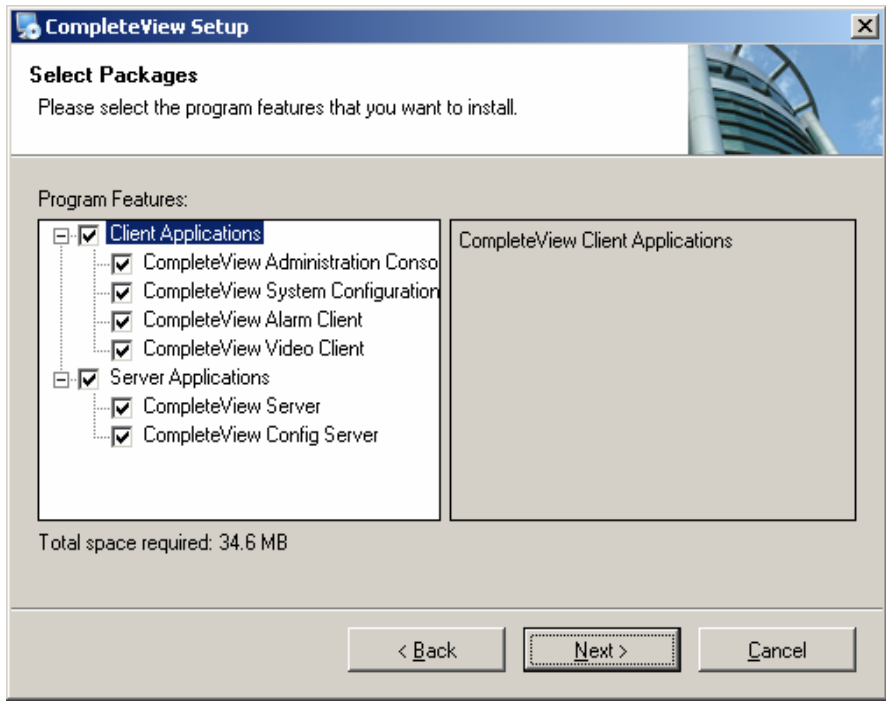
CompleteView Setup

Select Packages

Please select the program features that you want to install.

Program Features:

Client Applications
CompleteView Administration Conso
CompleteView System Configuration
CompleteView Alarm Client
CompleteView Video Client
Server Applications
CompleteView Server
CompleteView Config Server

CompleteView Client Applications

Total space required: 34.6 MB

< Back
Next >
Cancel